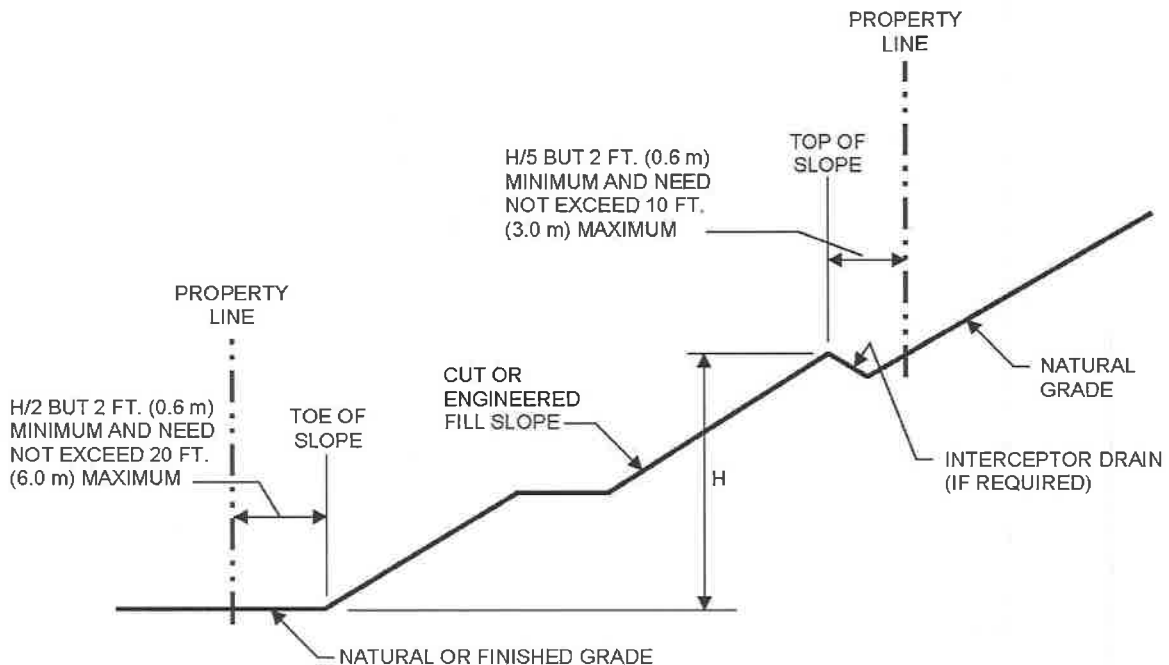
PROPERTY LINE

TOP OF SLOPE

H/5 BUT 2 FT. (0.6 m) MINIMUM AND NEED NOT EXCEED 10 FT. (3.0 m) MAXIMUM

PROPERTY LINE

NATURAL GRADE

CUT OR ENGINEERED FILL SLOPE

H/2 BUT 2 FT. (0.6 m) MINIMUM AND NEED NOT EXCEED 20 FT. (6.0 m) MAXIMUM

TOE OF SLOPE

H

INTERCEPTOR DRAIN (IF REQUIRED)

NATURAL OR FINISHED GRADE